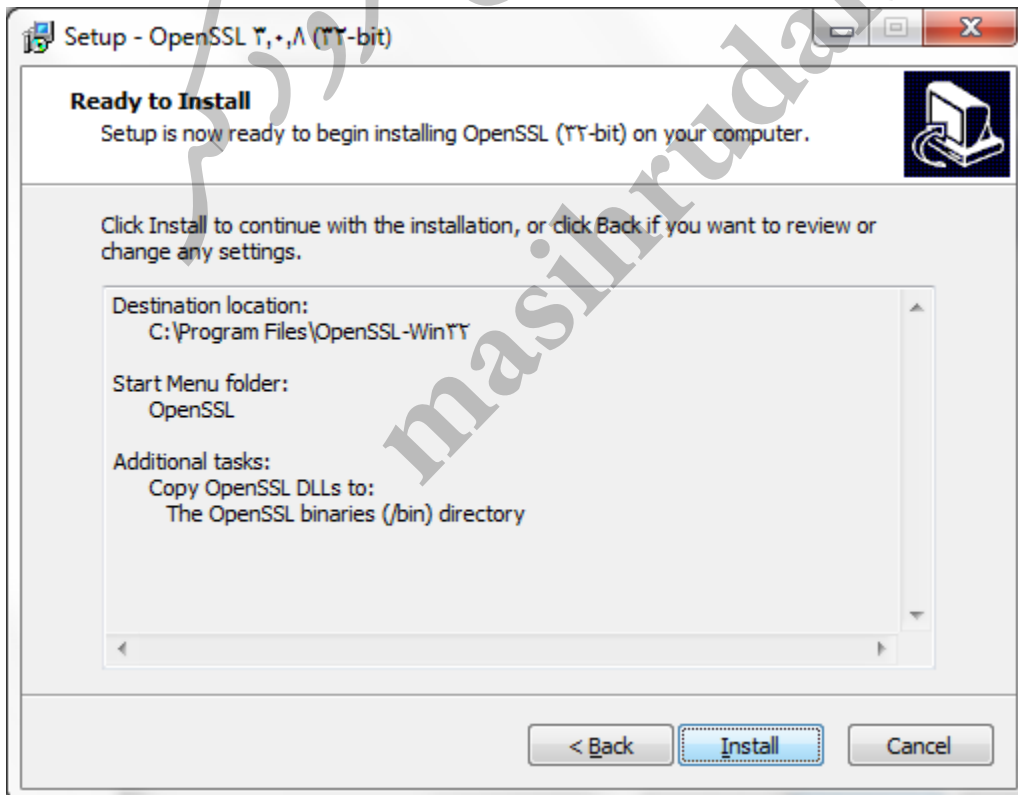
Setup - OpenSSL ۳,۰,۸ (۳۲-bit)

Ready to Install
Setup is now ready to begin installing OpenSSL (۳۲-bit) on your computer.

Click Install to continue with the installation, or click Back if you want to review or change any settings.

Destination location:
C:\Program Files\OpenSSL-Win۳۲

Start Menu folder:
OpenSSL

Additional tasks:
Copy OpenSSL DLLs to:
The OpenSSL binaries (/bin) directory

< Back
Install
Cancel

masihrudaki